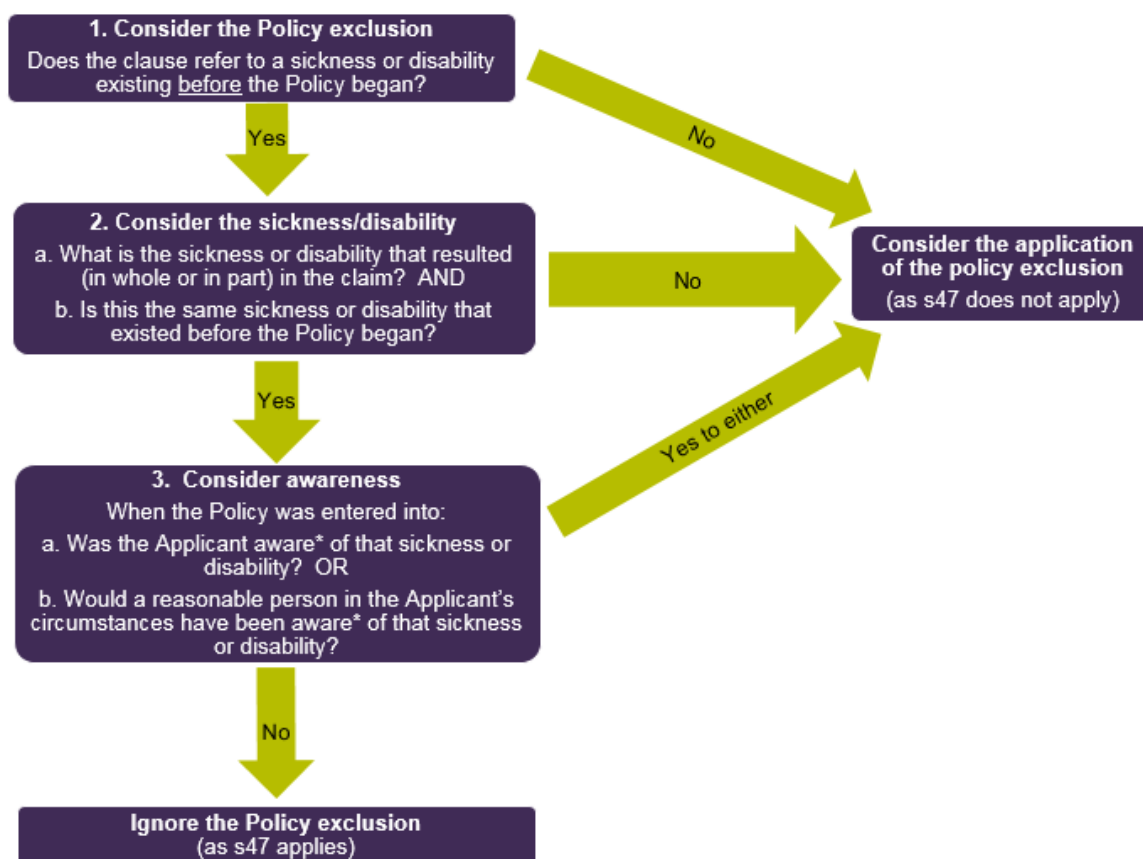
1. Consider the Policy exclusion

Does the clause refer to a sickness or disability existing before the Policy began?

Yes

No

2. Consider the sickness/disability

a. What is the sickness or disability that resulted (in whole or in part) in the claim? AND

b. Is this the same sickness or disability that existed before the Policy began?

No

Consider the application of the policy exclusion

(as s47 does not apply)

Yes

Yes to either

3. Consider awareness

When the Policy was entered into:

a. Was the Applicant aware* of that sickness or disability? OR

b. Would a reasonable person in the Applicant's circumstances have been aware* of that sickness or disability?

No

Ignore the Policy exclusion

(as s47 applies)